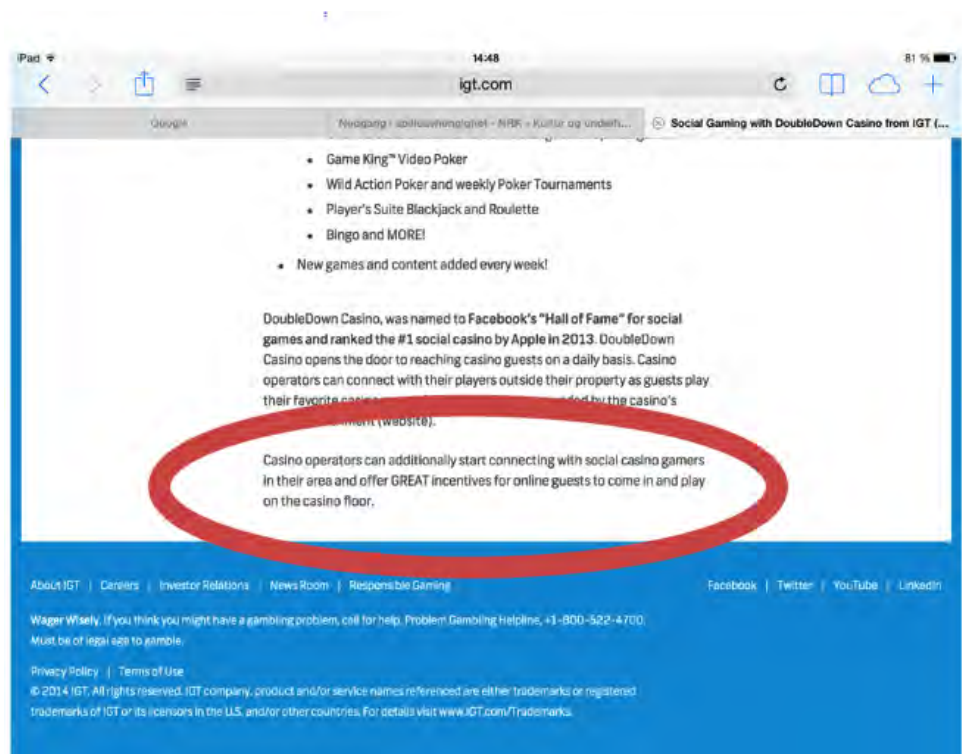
iPad

14:48

81 %

igt.com

Google

Nedgang i spilleavhengighet - NRK - Kultur og underh...

Social Gaming with DoubleDown Casino from IGT (...

- Game King™ Video Poker
- Wild Action Poker and weekly Poker Tournaments
- Player's Suite Blackjack and Roulette
- Bingo and MORE!

- New games and content added every week!

DoubleDown Casino, was named to Facebook's "Hall of Fame" for social games and ranked the #1 social casino by Apple in 2013. DoubleDown Casino opens the door to reaching casino guests on a daily basis. Casino operators can connect with their players outside their property as guests play their favorite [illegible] ded by the casino's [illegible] (website).

Casino operators can additionally start connecting with social casino gamers in their area and offer GREAT incentives for online guests to come in and play on the casino floor.

About IGT | Careers | Investor Relations | News Room | Responsible Gaming

Facebook | Twitter | YouTube | LinkedIn

Wager Wisely. If you think you might have a gambling problem, call for help. Problem Gambling Helpline, +1-800-522-4700. Must be of legal age to gamble.

Privacy Policy | Terms of Use

© 2014 IGT. All rights reserved. IGT company, product and/or service names referenced are either trademarks or registered trademarks of IGT or its licensors in the U.S. and/or other countries. For details visit www.IGT.com/Trademarks.